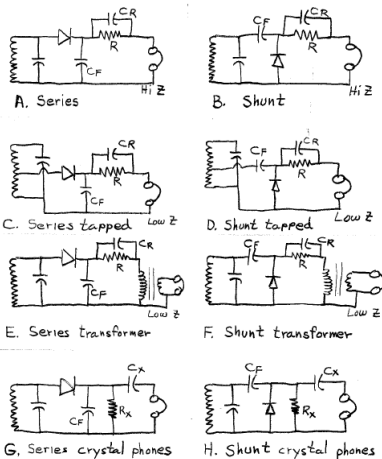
CR
R
CF
A. Series
Hi Z

CF
CR
R
B. Shunt
Hi Z

CR
R
CF
C. Series tapped
Low Z

CF
CR
R
D. Shunt tapped
Low Z

CR
R
CF
Low Z
E. Series transformer

CF
CR
R
F. Shunt transformer

CX
CF
RX
G. Series crystal phones

CF
CX
RX
H. Shunt crystal phones